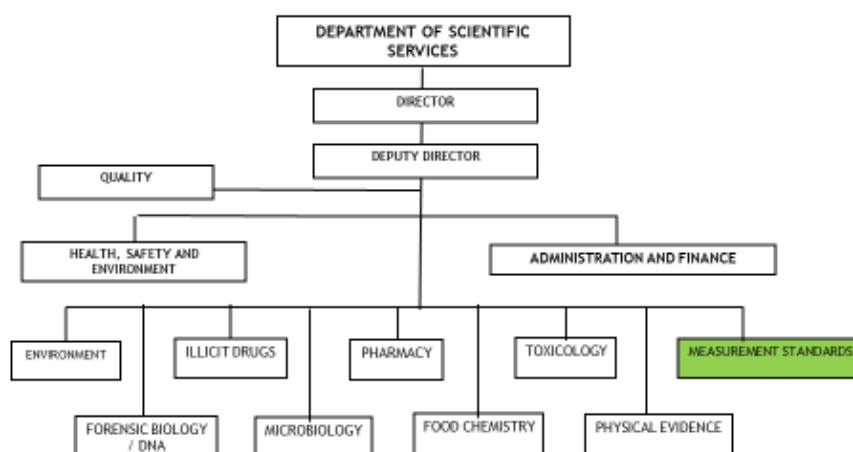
DEPARTMENT OF SCIENTIFIC SERVICES

DIRECTOR

DEPUTY DIRECTOR

QUALITY

HEALTH, SAFETY AND ENVIRONMENT

ADMINISTRATION AND FINANCE

ENVIRONMENT

ILLICIT DRUGS

PHARMACY

TOXICOLOGY

MEASUREMENT STANDARDS

FORENSIC BIOLOGY / DNA

MICROBIOLOGY

FOOD CHEMISTRY

PHYSICAL EVIDENCE